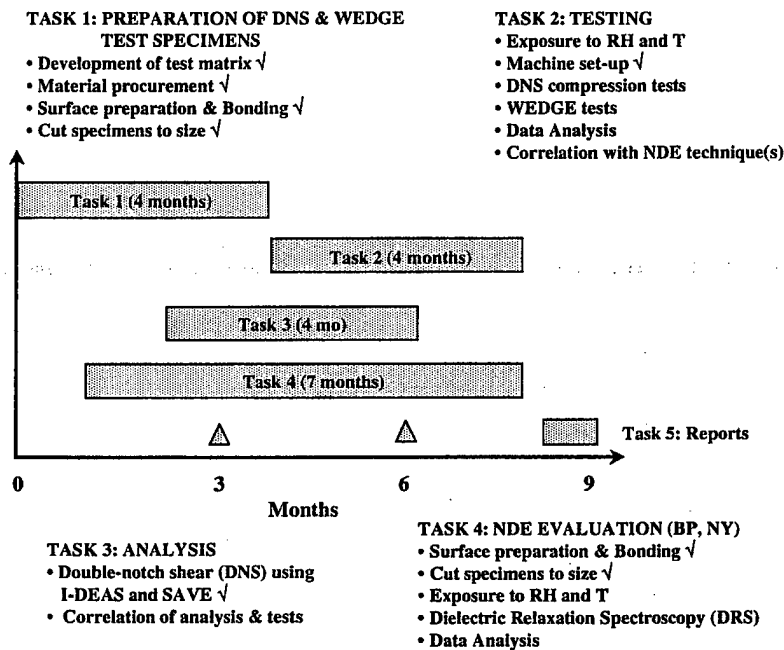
TASK 1: PREPARATION OF DNS & WEDGE TEST SPECIMENS
• Development of test matrix √
• Material procurement √
• Surface preparation & Bonding √
• Cut specimens to size √

TASK 2: TESTING
• Exposure to RH and T
• Machine set-up √
• DNS compression tests
• WEDGE tests
• Data Analysis
• Correlation with NDE technique(s)

Task 1 (4 months)

Task 2 (4 months)

Task 3 (4 mo)

Task 4 (7 months)

Task 5: Reports

0

3

6

9

Months

TASK 3: ANALYSIS
• Double-notch shear (DNS) using I-DEAS and SAVE √
• Correlation of analysis & tests

TASK 4: NDE EVALUATION (BP, NY)
• Surface preparation & Bonding √
• Cut specimens to size √
• Exposure to RH and T
• Dielectric Relaxation Spectroscopy (DRS)
• Data Analysis